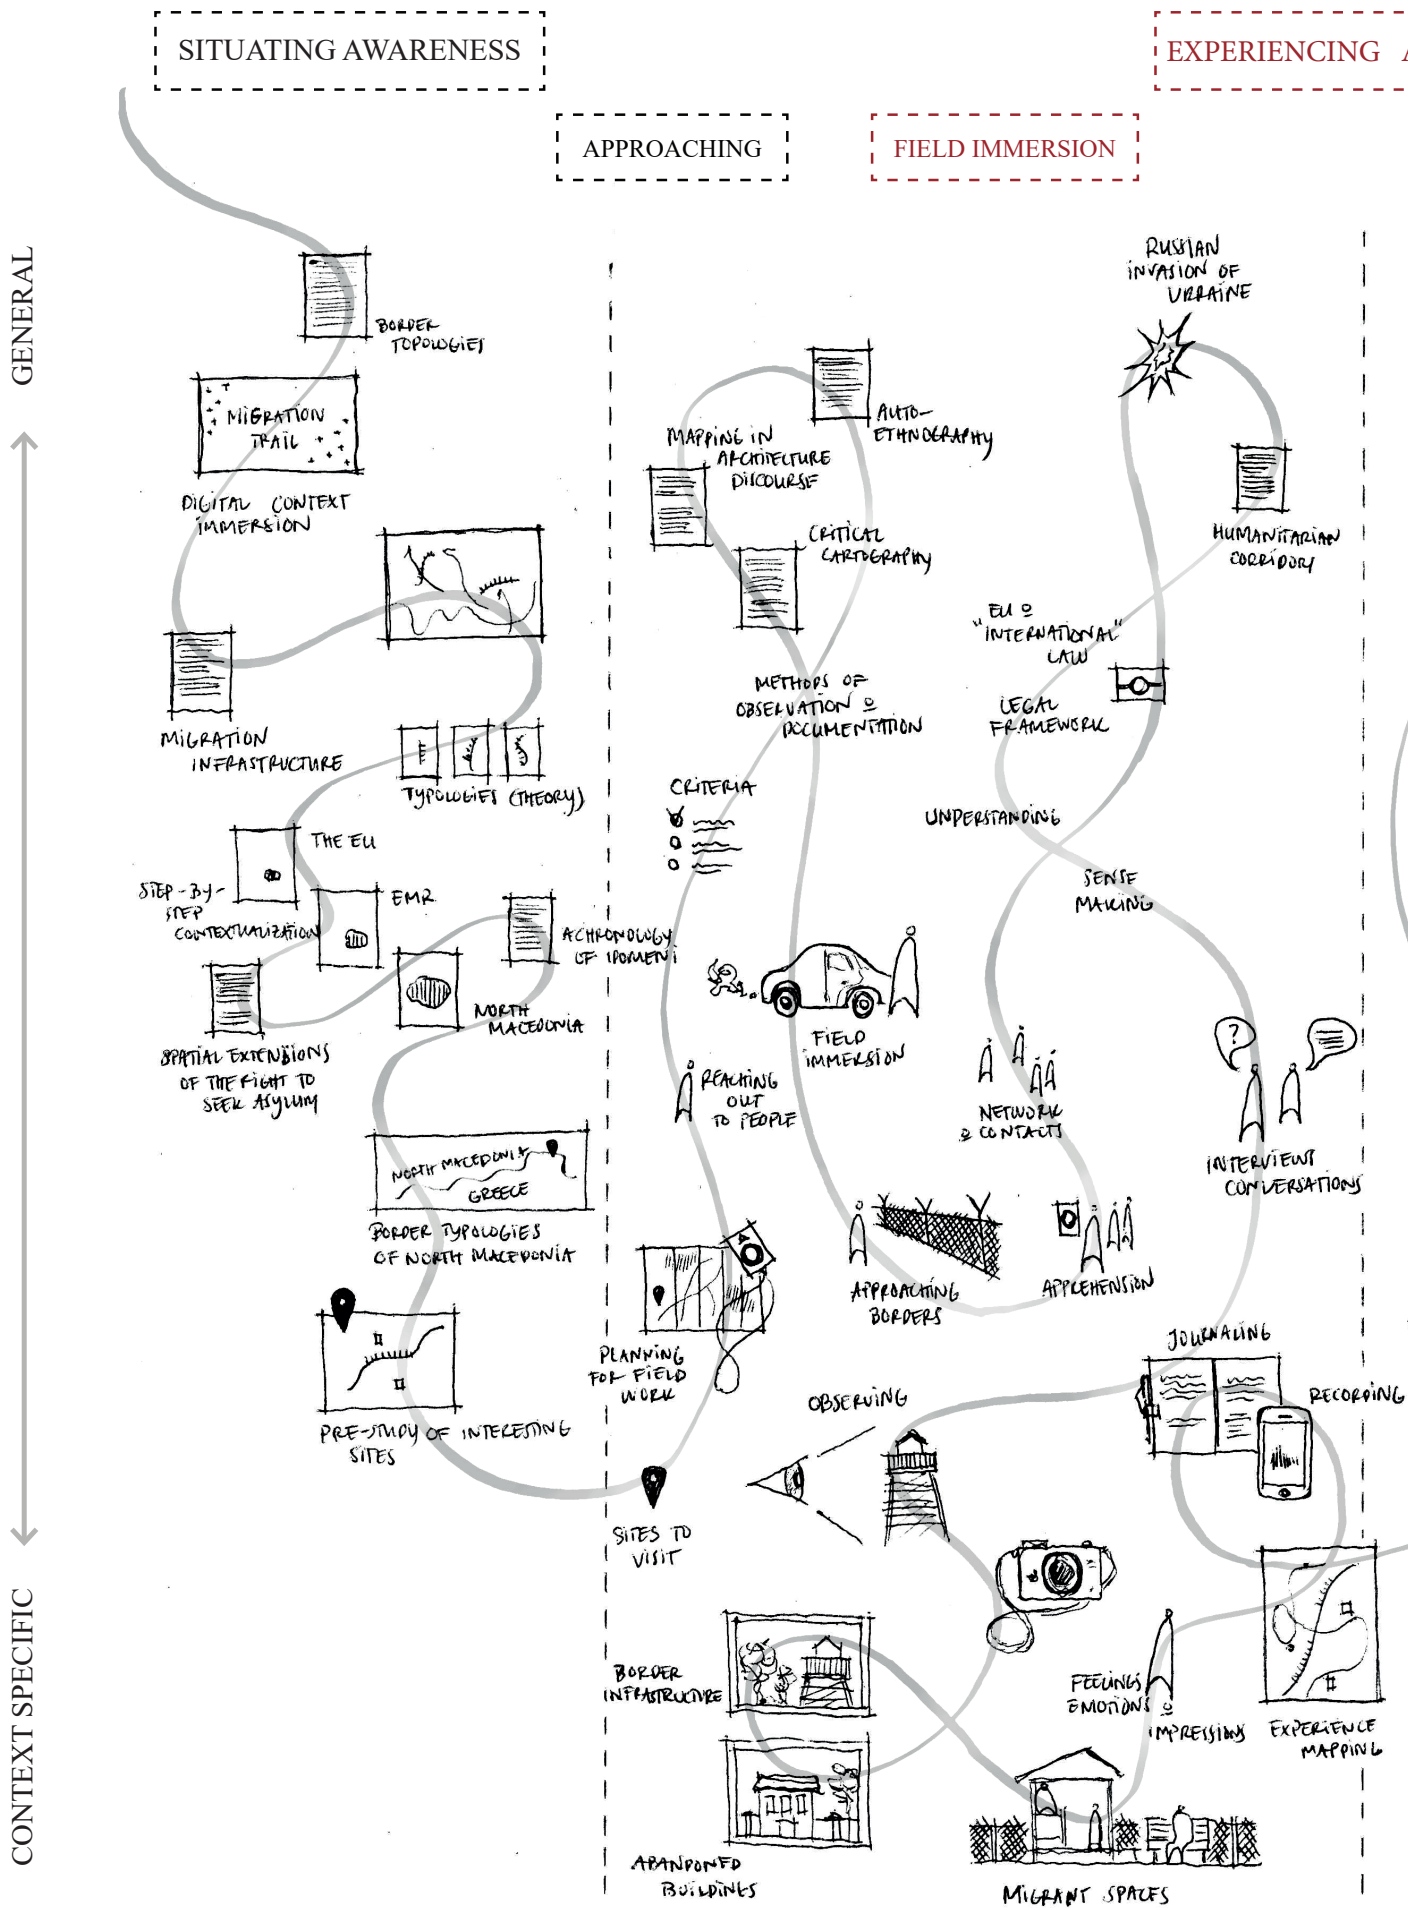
SITUATING AWARENESS

EXPERIENCING

APPROACHING

FIELD IMMERSION

GENERAL

CONTEXT SPECIFIC

BORDER TOPOLOGIES

MIGRATION TRAIL

DIGITAL CONTEXT IMMERSION

MIGRATION INFRASTRUCTURE

TYPOLOGIES (THEORY)

THE EU

STEP-BY-STEP CONTEXTUALIZATION

EMR

ACHRONOLOGY OF IDOMENI

NORTH MACEDONIA

SPATIAL EXTENSIONS OF THE FIGHT TO SEEK ASYLUM

NORTH MACEDONIA GREECE

BORDER TYPOLOGIES OF NORTH MACEDONIA

PRE-STUDY OF INTERESTING SITES

AUTO-ETHNOGRAPHY

MAPPING IN ARCHITECTURE DISCOURSE

CRITICAL CARTOGRAPHY

METHODS OF OBSERVATION & DOCUMENTATION

CRITERIA

FIELD IMMERSION

REACHING OUT TO PEOPLE

PLANNING FOR FIELD WORK

SITES TO VISIT

BORDER INFRASTRUCTURE

ABANDONED BUILDINGS

RUSSIAN INVASION OF UKRAINE

HUMANITARIAN CORRIDOR

EU & "INTERNATIONAL" LAW

LEGAL FRAMEWORK

UNDERSTANDING

SENSE MAKING

NETWORK & CONTACTS

INTERVIEWS CONVERSATIONS

APPROACHING BORDERS

APPREHENSION

JOURNALING

RECORDING

OBSERVING

FEELINGS EMOTIONS & IMPRESSIONS

EXPERIENCE MAPPING

MIGRANT SPACES